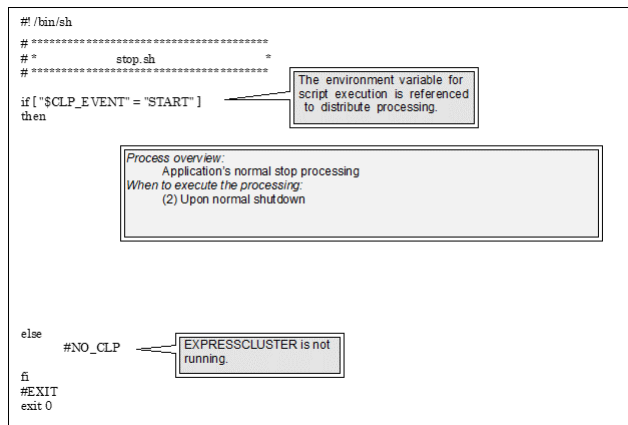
#! /bin/sh

# ***************************************
# *                    stop.sh                    *
# ***************************************

if [ "$CLP_EVENT" = "START" ]
then

The environment variable for script execution is referenced to distribute processing.

Process overview:
Application's normal stop processing
When to execute the processing:
(2) Upon normal shutdown

else
#NO_CLP

EXPRESSCLUSTER is not running.

fi
#EXIT
exit 0